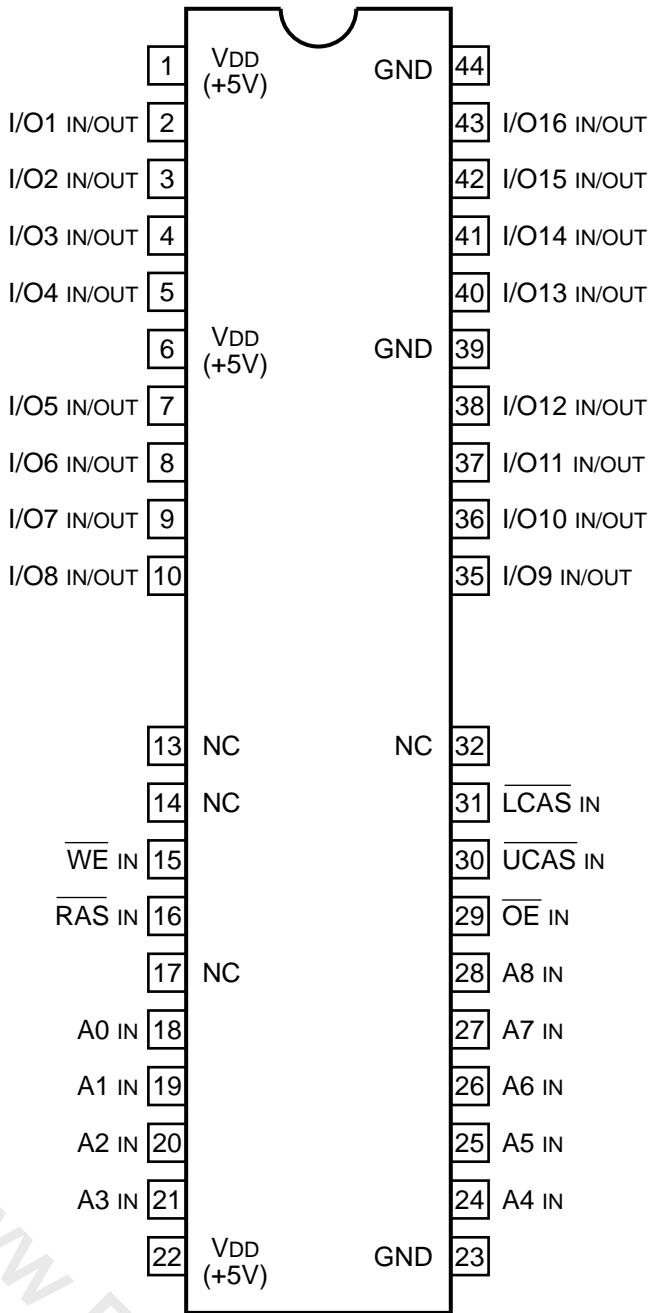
1 VDD (+5V) GND 44
I/O1 IN/OUT 2 43 I/O16 IN/OUT
I/O2 IN/OUT 3 42 I/O15 IN/OUT
I/O3 IN/OUT 4 41 I/O14 IN/OUT
I/O4 IN/OUT 5 40 I/O13 IN/OUT
6 VDD (+5V) GND 39
I/O5 IN/OUT 7 38 I/O12 IN/OUT
I/O6 IN/OUT 8 37 I/O11 IN/OUT
I/O7 IN/OUT 9 36 I/O10 IN/OUT
I/O8 IN/OUT 10 35 I/O9 IN/OUT
13 NC NC 32
14 NC 31 $\overline{\text{LCAS}}$ IN
$\overline{\text{WE}}$ IN 15 30 $\overline{\text{UCAS}}$ IN
$\overline{\text{RAS}}$ IN 16 29 $\overline{\text{OE}}$ IN
17 NC 28 A8 IN
A0 IN 18 27 A7 IN
A1 IN 19 26 A6 IN
A2 IN 20 25 A5 IN
A3 IN 21 24 A4 IN
22 VDD (+5V) GND 23